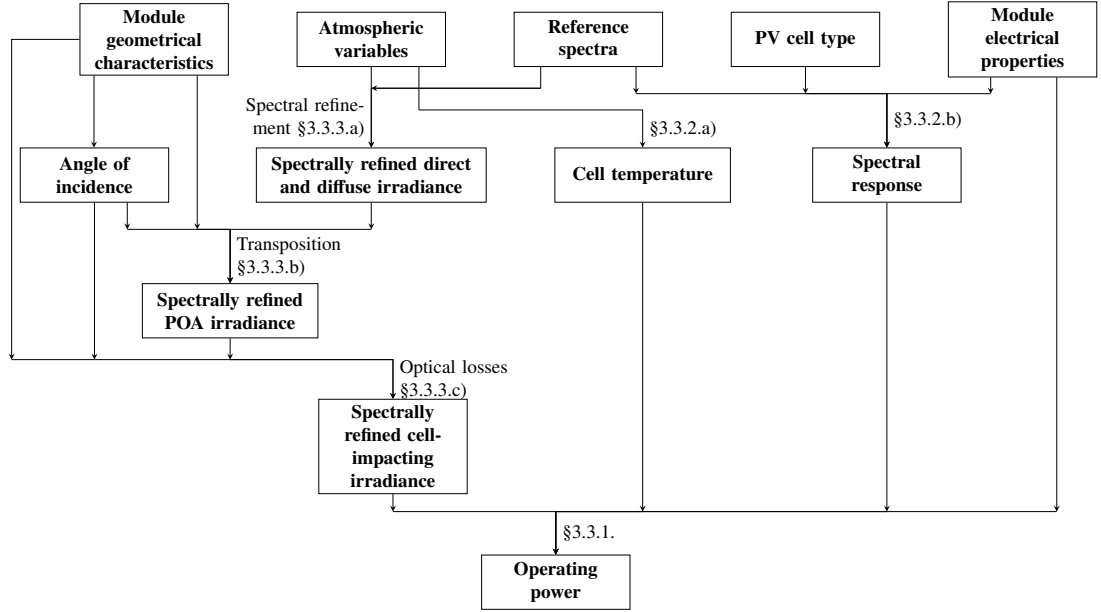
Module geometrical characteristics

Atmospheric variables

Reference spectra

PV cell type

Module electrical properties

Spectral refinement §3.3.3.a)

§3.3.2.a)

§3.3.2.b)

Angle of incidence

Spectrally refined direct and diffuse irradiance

Cell temperature

Spectral response

Transposition §3.3.3.b)

Spectrally refined POA irradiance

Optical losses §3.3.3.c)

Spectrally refined cell-impacting irradiance

§3.3.1.

Operating power